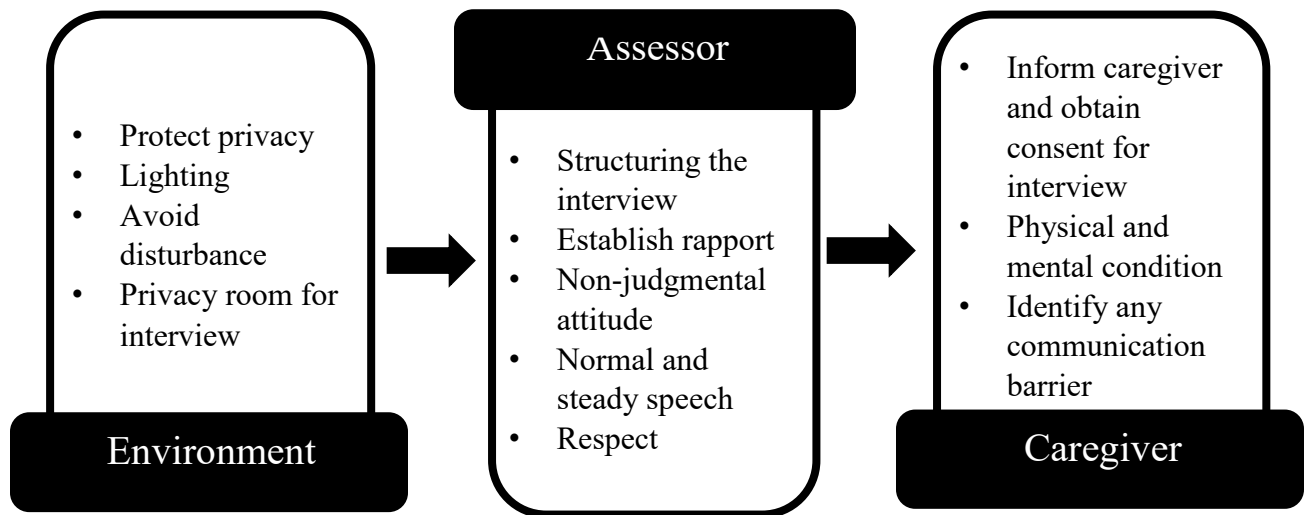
- Protect privacy
- Lighting
- Avoid disturbance
- Privacy room for interview

Environment

Assessor

- Structuring the interview
- Establish rapport
- Non-judgmental attitude
- Normal and steady speech
- Respect

- Inform caregiver and obtain consent for interview
- Physical and mental condition
- Identify any communication barrier

Caregiver